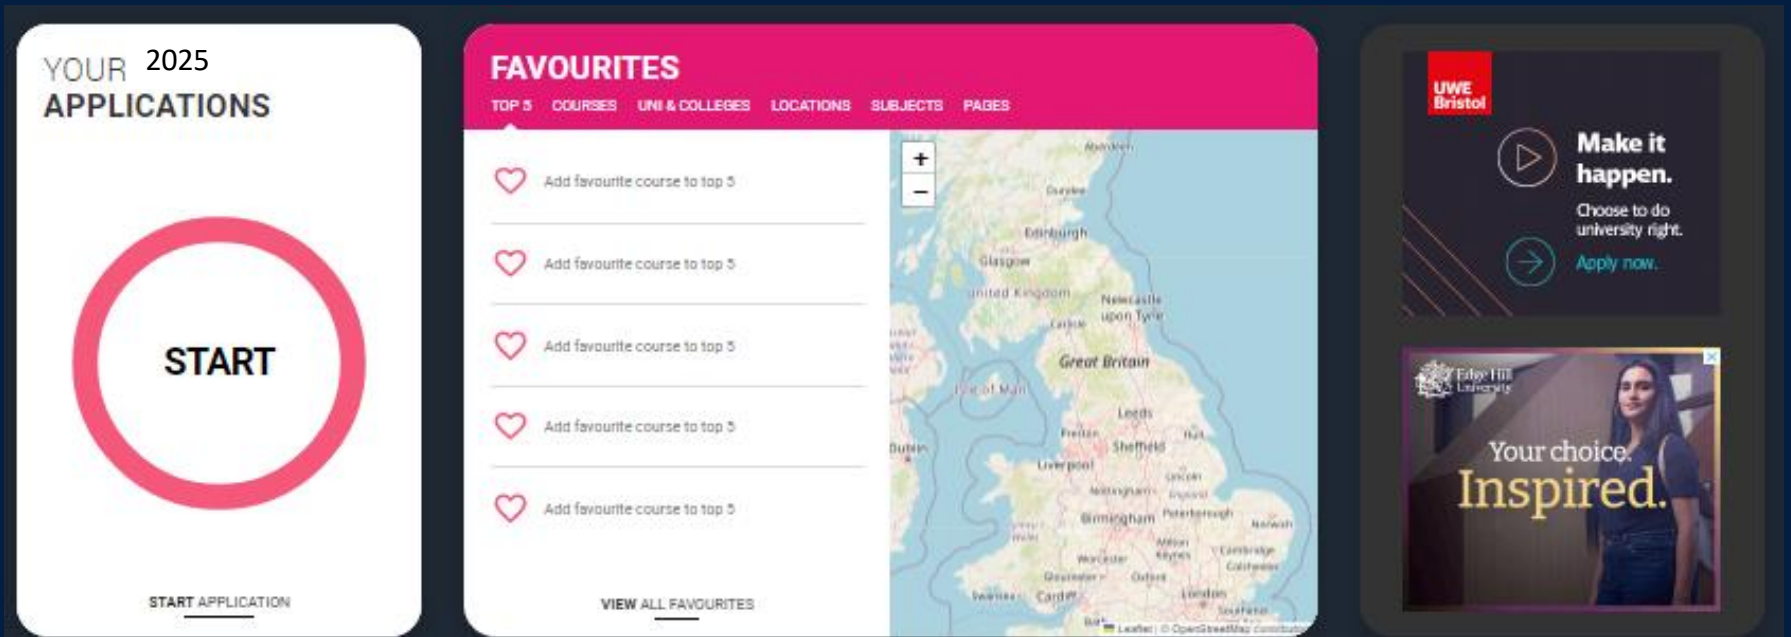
YOUR 2025
APPLICATIONS

START

START APPLICATION

FAVOURITES
TOP 5 COURSES UNI & COLLEGES LOCATIONS SUBJECTS PAGES

Add favourite course to top 5

Add favourite course to top 5

Add favourite course to top 5

Add favourite course to top 5

Add favourite course to top 5

VIEW ALL FAVOURITES

+
−
Aberdeen
Dundee
Edinburgh
Glasgow
United Kingdom
Newcastle upon Tyne
Carlisle
Great Britain
Isle of Man
Leeds
Preston
Hull
Dublin
Sheffield
Liverpool
Lincoln
Nottingham
England
Birmingham
Peterborough
Norwich
Milton Keynes
Cambridge
Worcester
Colchester
Gloucester
Oxford
Swansea
Cardiff
London
Bath
Southampton
Leaflet | © OpenStreetMap contributors

UWE Bristol
Make it happen.
Choose to do university right.
Apply now.

Edge Hill University
Your choice.
Inspired.